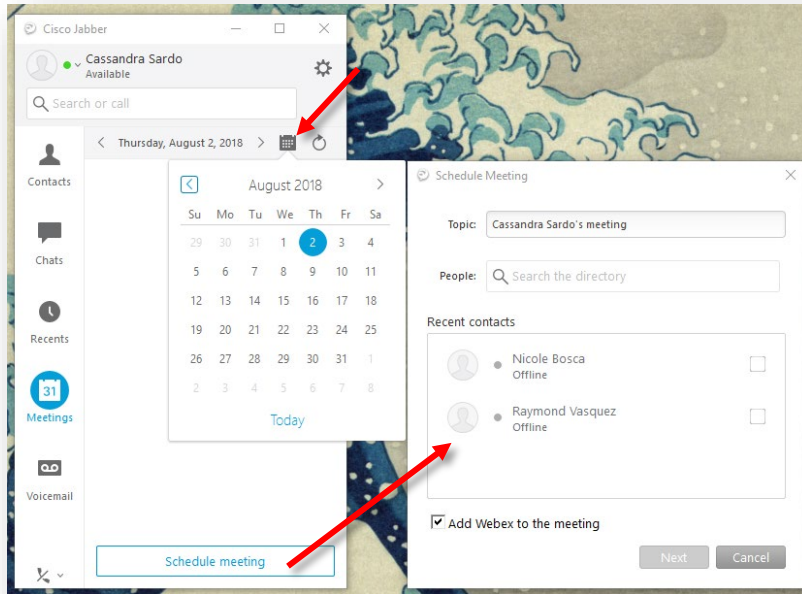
Cisco Jabber

Cassandra Sardo
Available

Search or call

Thursday, August 2, 2018

Contacts

Chats

Recents

31
Meetings

Voicemail

August 2018

| Su | Mo | Tu | We | Th | Fr | Sa |
|---|---|---|---|---|---|---|
| 29 | 30 | 31 | 1 | 2 | 3 | 4 |
| 5 | 6 | 7 | 8 | 9 | 10 | 11 |
| 12 | 13 | 14 | 15 | 16 | 17 | 18 |
| 19 | 20 | 21 | 22 | 23 | 24 | 25 |
| 26 | 27 | 28 | 29 | 30 | 31 | 1 |
| 2 | 3 | 4 | 5 | 6 | 7 | 8 |

Today

Schedule meeting

Schedule Meeting

Topic: Cassandra Sardo's meeting

People: Search the directory

Recent contacts

Nicole Bosca
Offline

Raymond Vasquez
Offline

Add Webex to the meeting

Next

Cancel